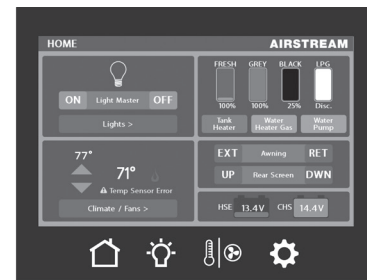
HOME
AIRSTREAM

ON Light Master OFF
Lights >

FRESH GREY BLACK LPG
100% 100% 25% Disc.
Tank Heater
Water Heater Gas
Water Pump

77°
71°
Temp Sensor Error
Climate / Fans >

EXT Awning RET
UP Rear Screen DWN

HSE 13.4V CHS 14.4V